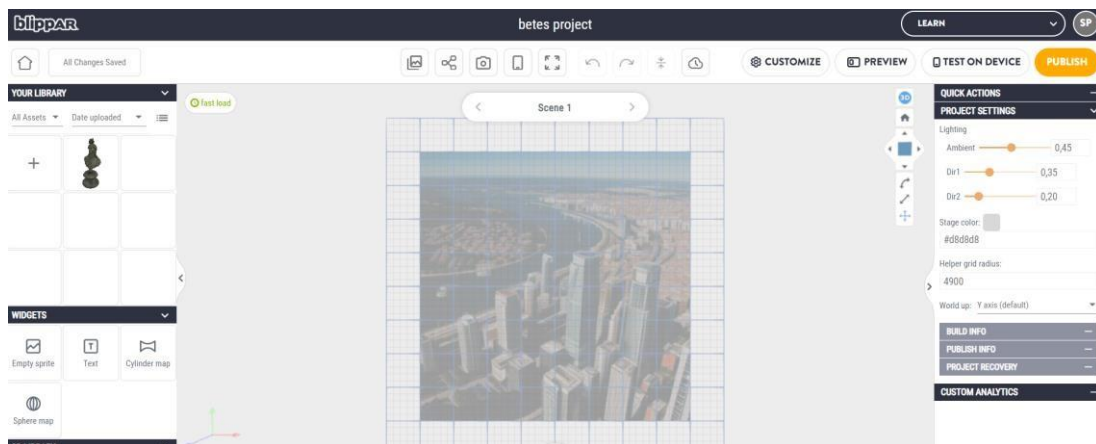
blippar

betes project

LEARN

SP

All Changes Saved

CUSTOMIZE

PREVIEW

TEST ON DEVICE

PUBLISH

YOUR LIBRARY

All Assets

Date uploaded

+

fast load

Scene 1

3D

QUICK ACTIONS

PROJECT SETTINGS

Lighting

Ambient

0,45

Dir1

0,35

Dir2

0,20

Stage color:

#d8d8d8

Helper grid radius:

4900

World up: Y axis (default)

BUILD INFO

PUBLISH INFO

PROJECT RECOVERY

CUSTOM ANALYTICS

WIDGETS

Empty sprite

Text

Cylinder map

Sphere map